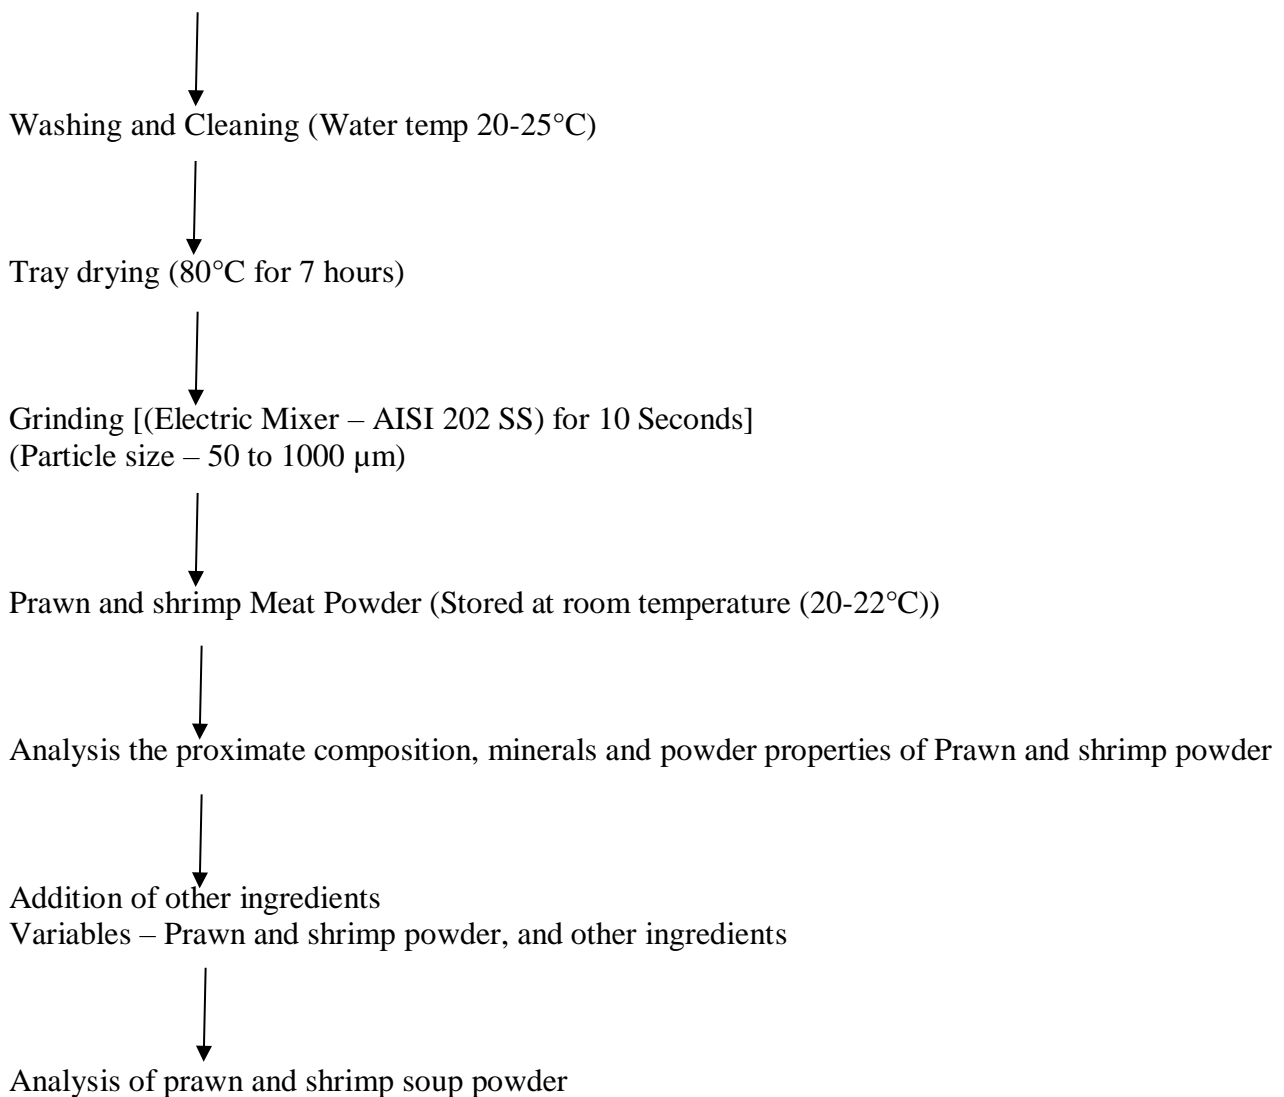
Washing and Cleaning (Water temp 20-25°C)

Tray drying (80°C for 7 hours)

Grinding [(Electric Mixer – AISI 202 SS) for 10 Seconds]
(Particle size – 50 to 1000 μm)

Prawn and shrimp Meat Powder (Stored at room temperature (20-22°C))

Analysis the proximate composition, minerals and powder properties of Prawn and shrimp powder

Addition of other ingredients
Variables – Prawn and shrimp powder, and other ingredients

Analysis of prawn and shrimp soup powder